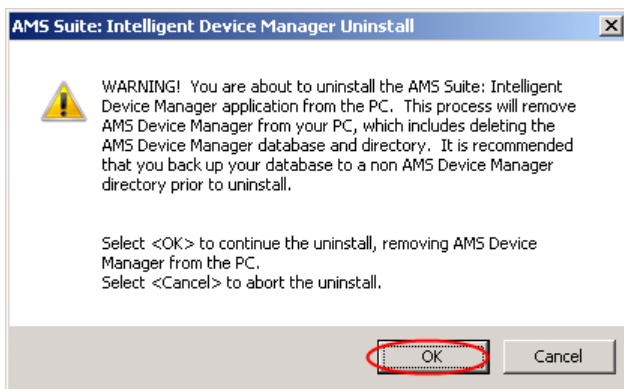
AMS Suite: Intelligent Device Manager Uninstall

WARNING! You are about to uninstall the AMS Suite: Intelligent Device Manager application from the PC. This process will remove AMS Device Manager from your PC, which includes deleting the AMS Device Manager database and directory. It is recommended that you back up your database to a non AMS Device Manager directory prior to uninstall.

Select <OK> to continue the uninstall, removing AMS Device Manager from the PC.
Select <Cancel> to abort the uninstall.

OK

Cancel